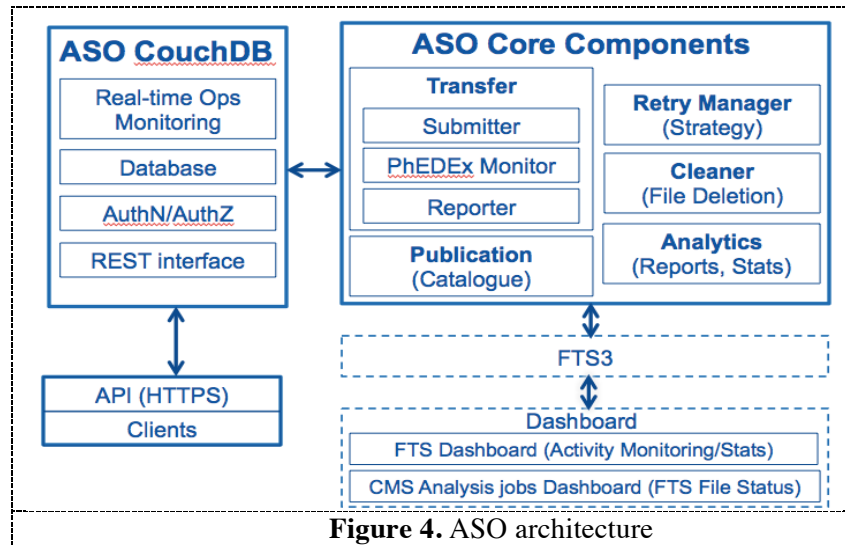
ASO CouchDB

Real-time Ops Monitoring

Database

AuthN/AuthZ

REST interface

API (HTTPS)

Clients

ASO Core Components

Transfer

Submitter

PhEDEx Monitor

Reporter

Publication (Catalogue)

Retry Manager (Strategy)

Cleaner (File Deletion)

Analytics (Reports, Stats)

FTS3

Dashboard

FTS Dashboard (Activity Monitoring/Stats)

CMS Analysis jobs Dashboard (FTS File Status)

**Figure 4.** ASO architecture